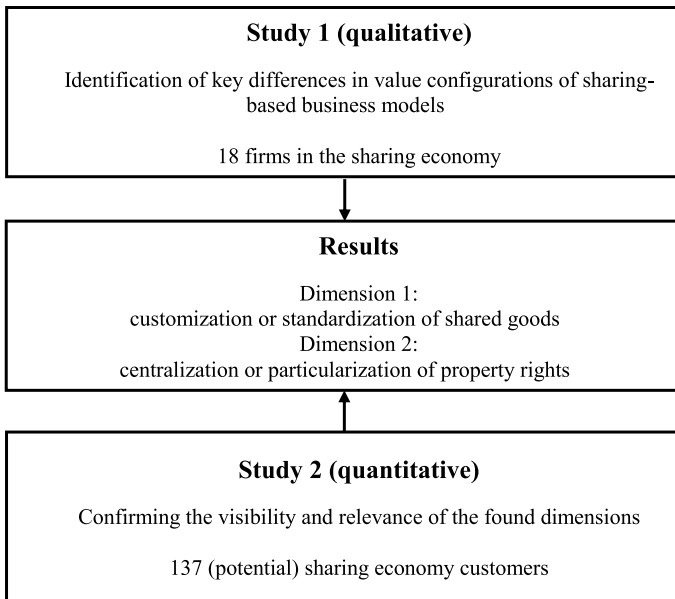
Study 1 (qualitative)

Identification of key differences in value configurations of sharing-based business models

18 firms in the sharing economy

Results

Dimension 1:
customization or standardization of shared goods
Dimension 2:
centralization or particularization of property rights

Study 2 (quantitative)

Confirming the visibility and relevance of the found dimensions

137 (potential) sharing economy customers